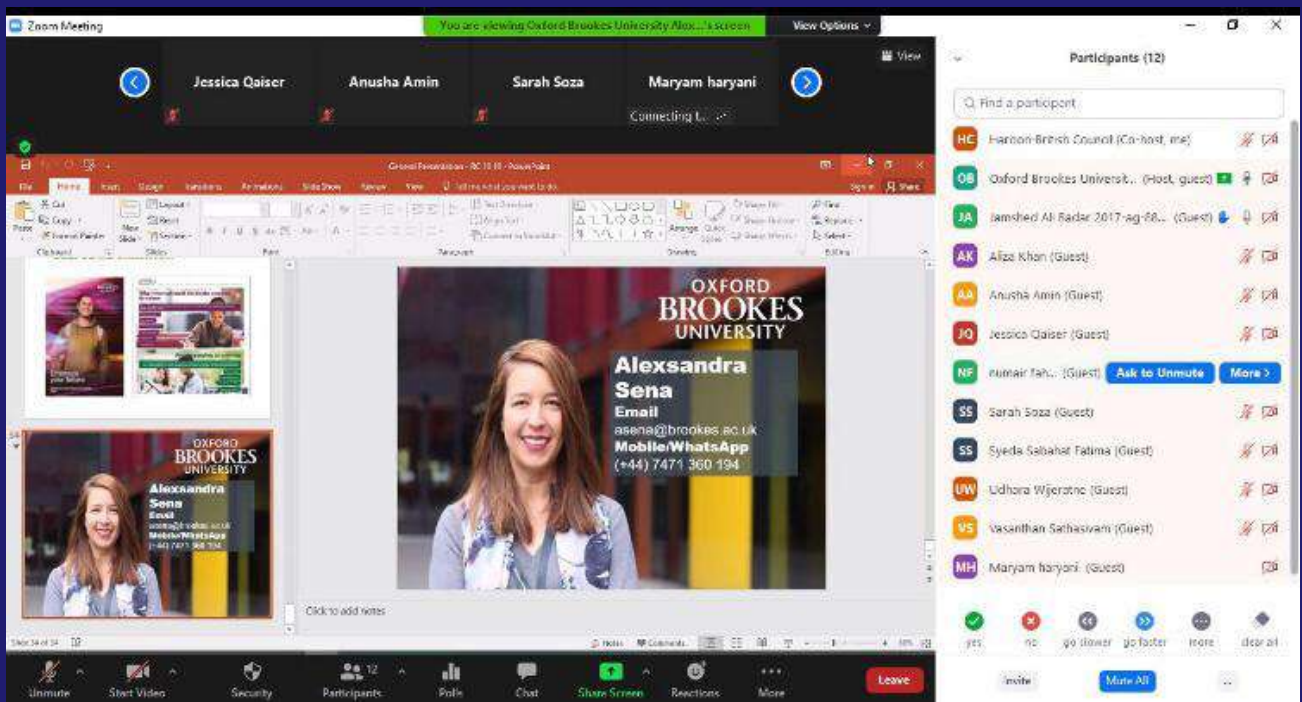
Zoom Meeting

You are viewing Oxford Brookes University Alex...'s screen

View Options

View

Jessica Qaiser

Anusha Amin

Sarah Soza

Maryam haryani

Connecting t...

Participants (12)

Find a participant

HC Haroon-British Council (Co-host, me)

OB Oxford Brookes Universit... (Host, guest)

JA Jamshed Ali Badar 2017-Ag-88... (Guest)

AK Aliza Khan (Guest)

AA Anusha Amin (Guest)

JQ Jessica Qaiser (Guest)

NF numair fah... (Guest) Ask to Unmute More >

SS Sarah Soza (Guest)

SS Syeda Sabahat Fatima (Guest)

UW Udhora Wijeratne (Guest)

VS Vasanthan Sathasivam (Guest)

MH Maryam haryani (Guest)

yes no go slower go faster more clear all

Invite Mute All ...

File Home Insert Design Transitions Animations Slide Show Review View Tell me what you want to do

Sign in Share

OXFORD BROOKES UNIVERSITY

Alexsandra Sena

Email

asena@brookes.ac.uk

Mobile/WhatsApp

(+44) 7471 360 194

OXFORD BROOKES UNIVERSITY

Alexsandra Sena

Email

asena@brookes.ac.uk

Mobile/WhatsApp

(+44) 7471 360 194

Click to add notes

Slide 34 of 34

Notes Comments

Unmute Start Video Security Participants 12 Polls Chat Share Screen Reactions More Leave